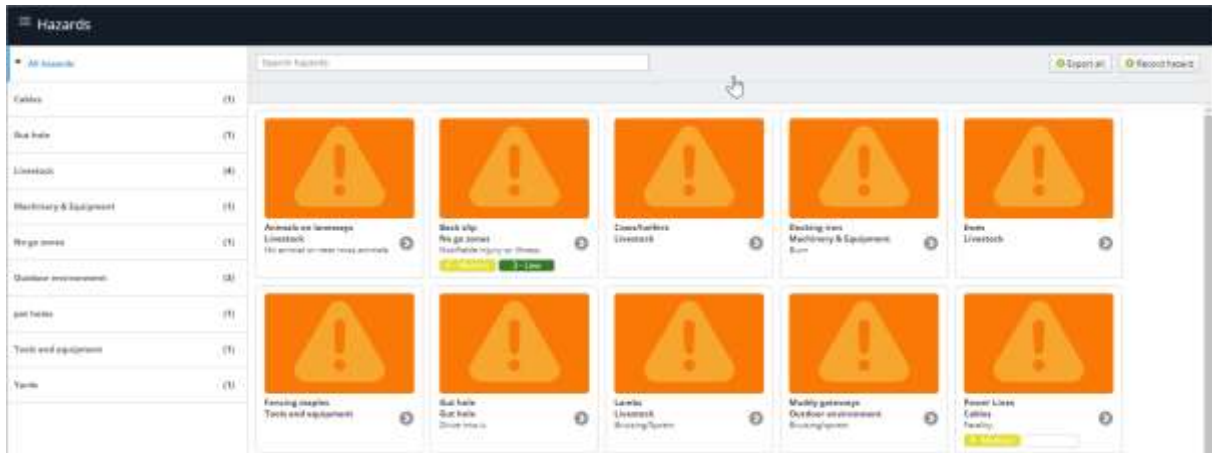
≡ Hazards

All hazards
Cables (1)
Gut hole (1)
Livestock (4)
Machinery & Equipment (1)
No go zones (1)
Outdoor environment (2)
pot holes (1)
Tools and equipment (1)
Yards (1)

Search hazards

Export all
Record hazard

Animals on laneways
Livestock
Hit animal or near miss animals

Bank slip
No go zones
Notifiable injury or illness
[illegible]
3 - Low

Cows/heifers
Livestock

Docking iron
Machinery & Equipment
Burn

Ewes
Livestock

Fencing staples
Tools and equipment

Gut hole
Gut hole
Drive into it

Lambs
Livestock
Bruising/Sprain

Muddy gateways
Outdoor environment
Bruising/sprain

Power Lines
Cables
Fatality
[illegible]